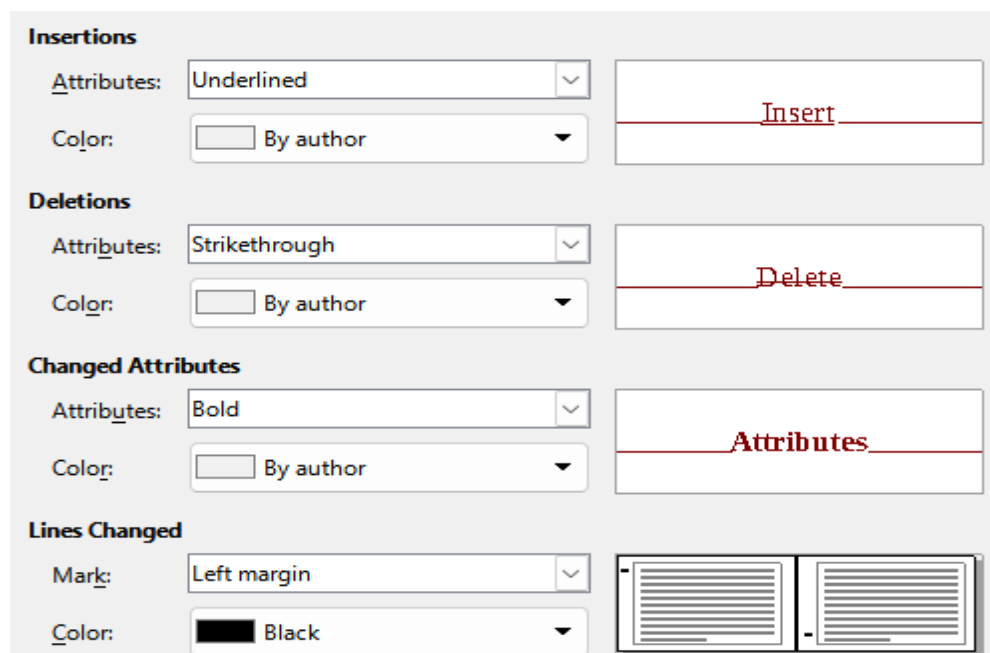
Insertions

Attributes: Underlined

Color: By author

Insert

Deletions

Attributes: Strikethrough

Color: By author

Delete

Changed Attributes

Attributes: Bold

Color: By author

Attributes

Lines Changed

Mark: Left margin

Color: Black